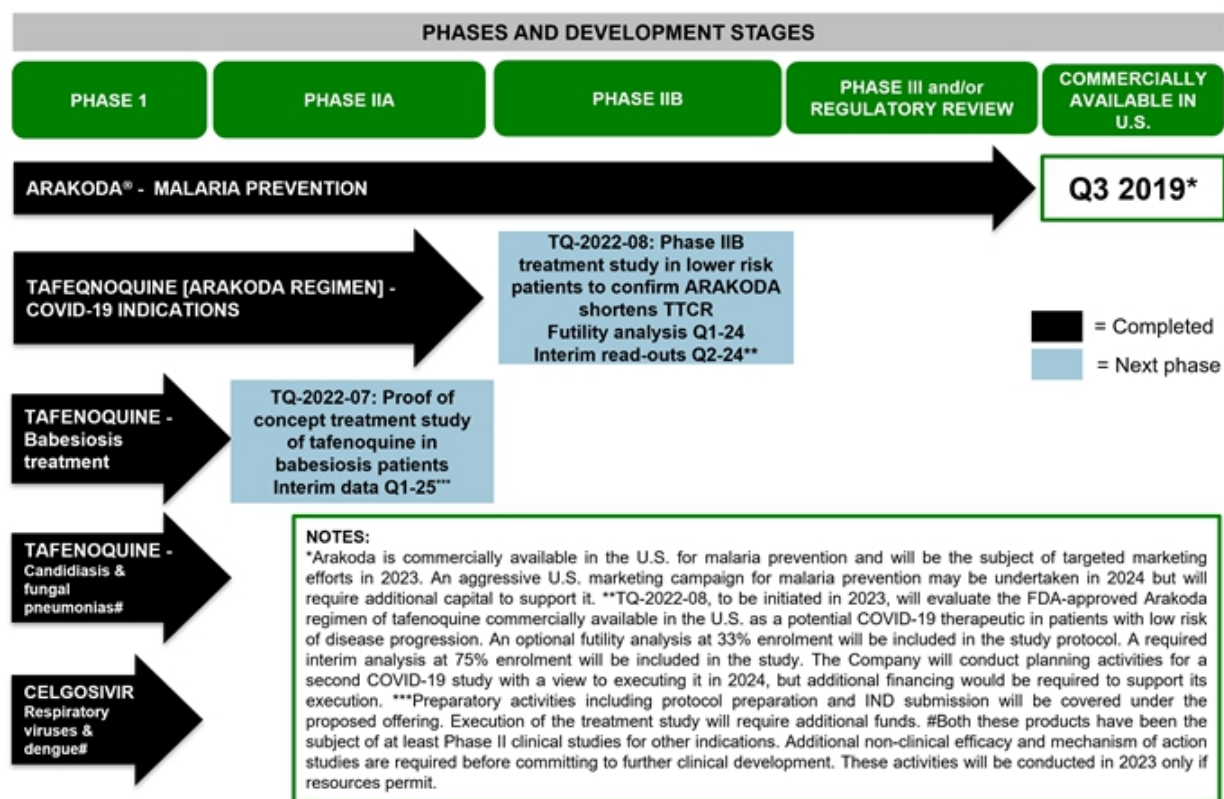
PHASES AND DEVELOPMENT STAGES

PHASE 1

PHASE IIA

PHASE IIB

PHASE III and/or REGULATORY REVIEW

COMMERCIALLY AVAILABLE IN U.S.

ARAKODA® - MALARIA PREVENTION

Q3 2019*

TAFEQNOQUINE [ARAKODA REGIMEN] - COVID-19 INDICATIONS

TQ-2022-08: Phase IIB treatment study in lower risk patients to confirm ARAKODA shortens TTCR
Futility analysis Q1-24
Interim read-outs Q2-24**

= Completed

= Next phase

TAFENOQUINE - Babesiosis treatment

TQ-2022-07: Proof of concept treatment study of tafenoquine in babesiosis patients
Interim data Q1-25***

TAFENOQUINE - Candidiasis & fungal pneumonias#

CELGOSIVIR Respiratory viruses & dengue#

NOTES:
*Arakoda is commercially available in the U.S. for malaria prevention and will be the subject of targeted marketing efforts in 2023. An aggressive U.S. marketing campaign for malaria prevention may be undertaken in 2024 but will require additional capital to support it. **TQ-2022-08, to be initiated in 2023, will evaluate the FDA-approved Arakoda regimen of tafenoquine commercially available in the U.S. as a potential COVID-19 therapeutic in patients with low risk of disease progression. An optional futility analysis at 33% enrolment will be included in the study protocol. A required interim analysis at 75% enrolment will be included in the study. The Company will conduct planning activities for a second COVID-19 study with a view to executing it in 2024, but additional financing would be required to support its execution. ***Preparatory activities including protocol preparation and IND submission will be covered under the proposed offering. Execution of the treatment study will require additional funds. #Both these products have been the subject of at least Phase II clinical studies for other indications. Additional non-clinical efficacy and mechanism of action studies are required before committing to further clinical development. These activities will be conducted in 2023 only if resources permit.